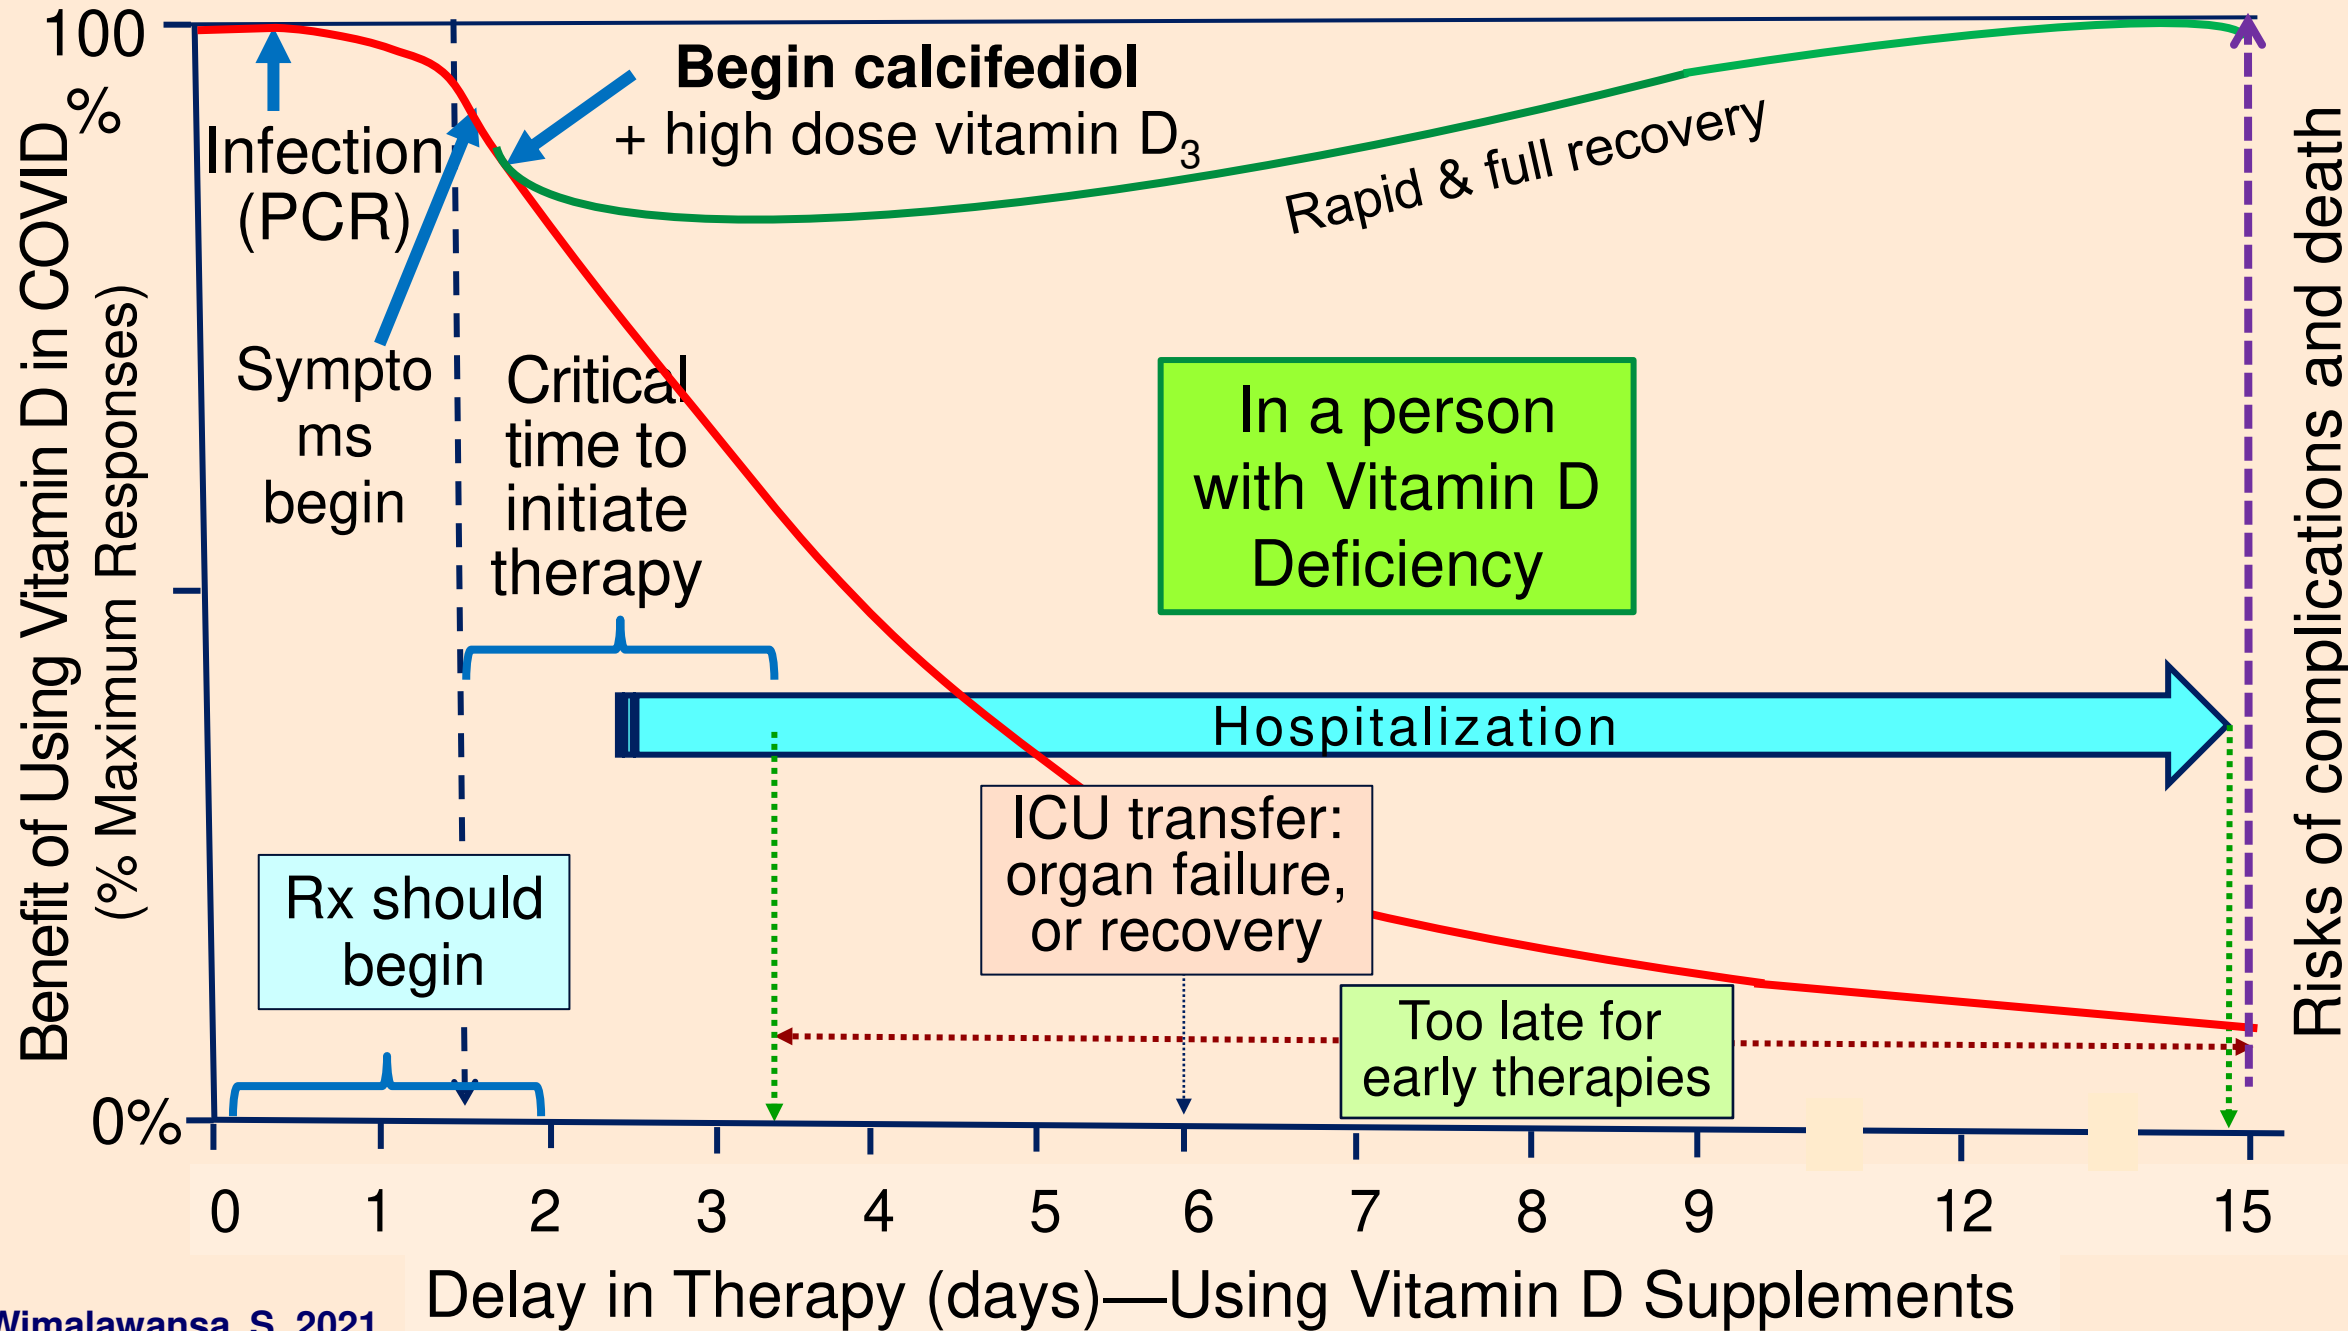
100

%

0%

Benefit of Using Vitamin D in COVID

(% Maximum Responses)

Infection (PCR)

Sympto ms begin

Begin calcifediol

+ high dose vitamin D$_3$

Rapid & full recovery

Critical time to initiate therapy

In a person with Vitamin D Deficiency

Hospitalization

ICU transfer: organ failure, or recovery

Rx should begin

Too late for early therapies

Risks of complications and death

0 1 2 3 4 5 6 7 8 9 12 15

Delay in Therapy (days)—Using Vitamin D Supplements

Wimalawansa, S. 2021